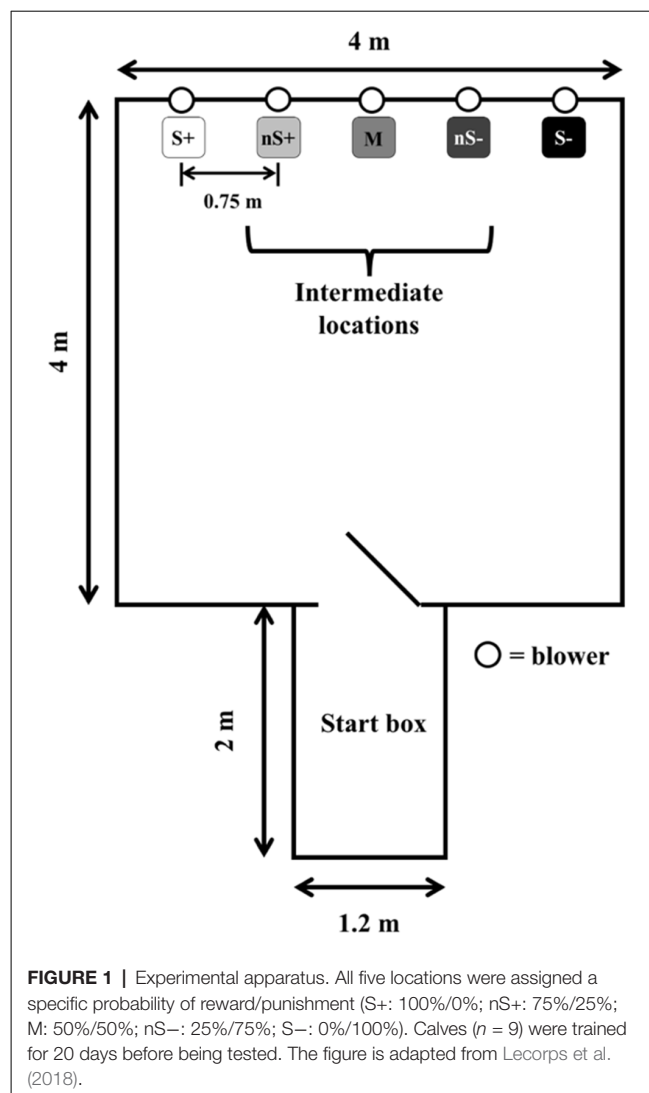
4 m

S+

nS+

M

nS-

S-

0.75 m

Intermediate locations

4 m

○ = blower

2 m

Start box

1.2 m

**FIGURE 1 |** Experimental apparatus. All five locations were assigned a specific probability of reward/punishment (S+: 100%/0%; nS+: 75%/25%; M: 50%/50%; nS−: 25%/75%; S−: 0%/100%). Calves (*n* = 9) were trained for 20 days before being tested. The figure is adapted from Lecorps et al. (2018).